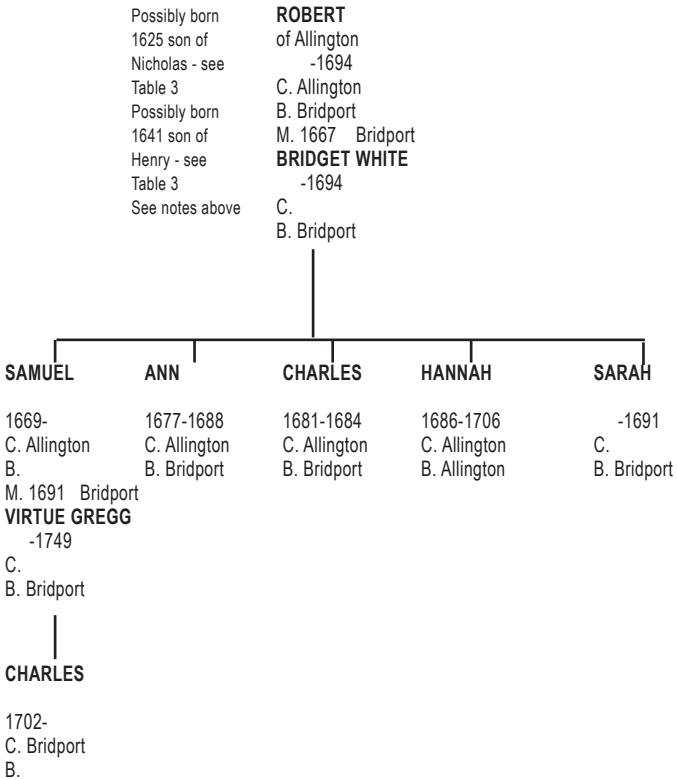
Possibly born 1625 son of Nicholas - see Table 3
Possibly born 1641 son of Henry - see Table 3
See notes above

ROBERT
of Allington
-1694
C. Allington
B. Bridport
M. 1667 Bridport
BRIDGET WHITE
-1694
C.
B. Bridport

SAMUEL
1669-
C. Allington
B.
M. 1691 Bridport
VIRTUE GREGG
-1749
C.
B. Bridport

CHARLES
1702-
C. Bridport
B.

ANN
1677-1688
C. Allington
B. Bridport

CHARLES
1681-1684
C. Allington
B. Bridport

HANNAH
1686-1706
C. Allington
B. Allington

SARAH
-1691
C.
B. Bridport